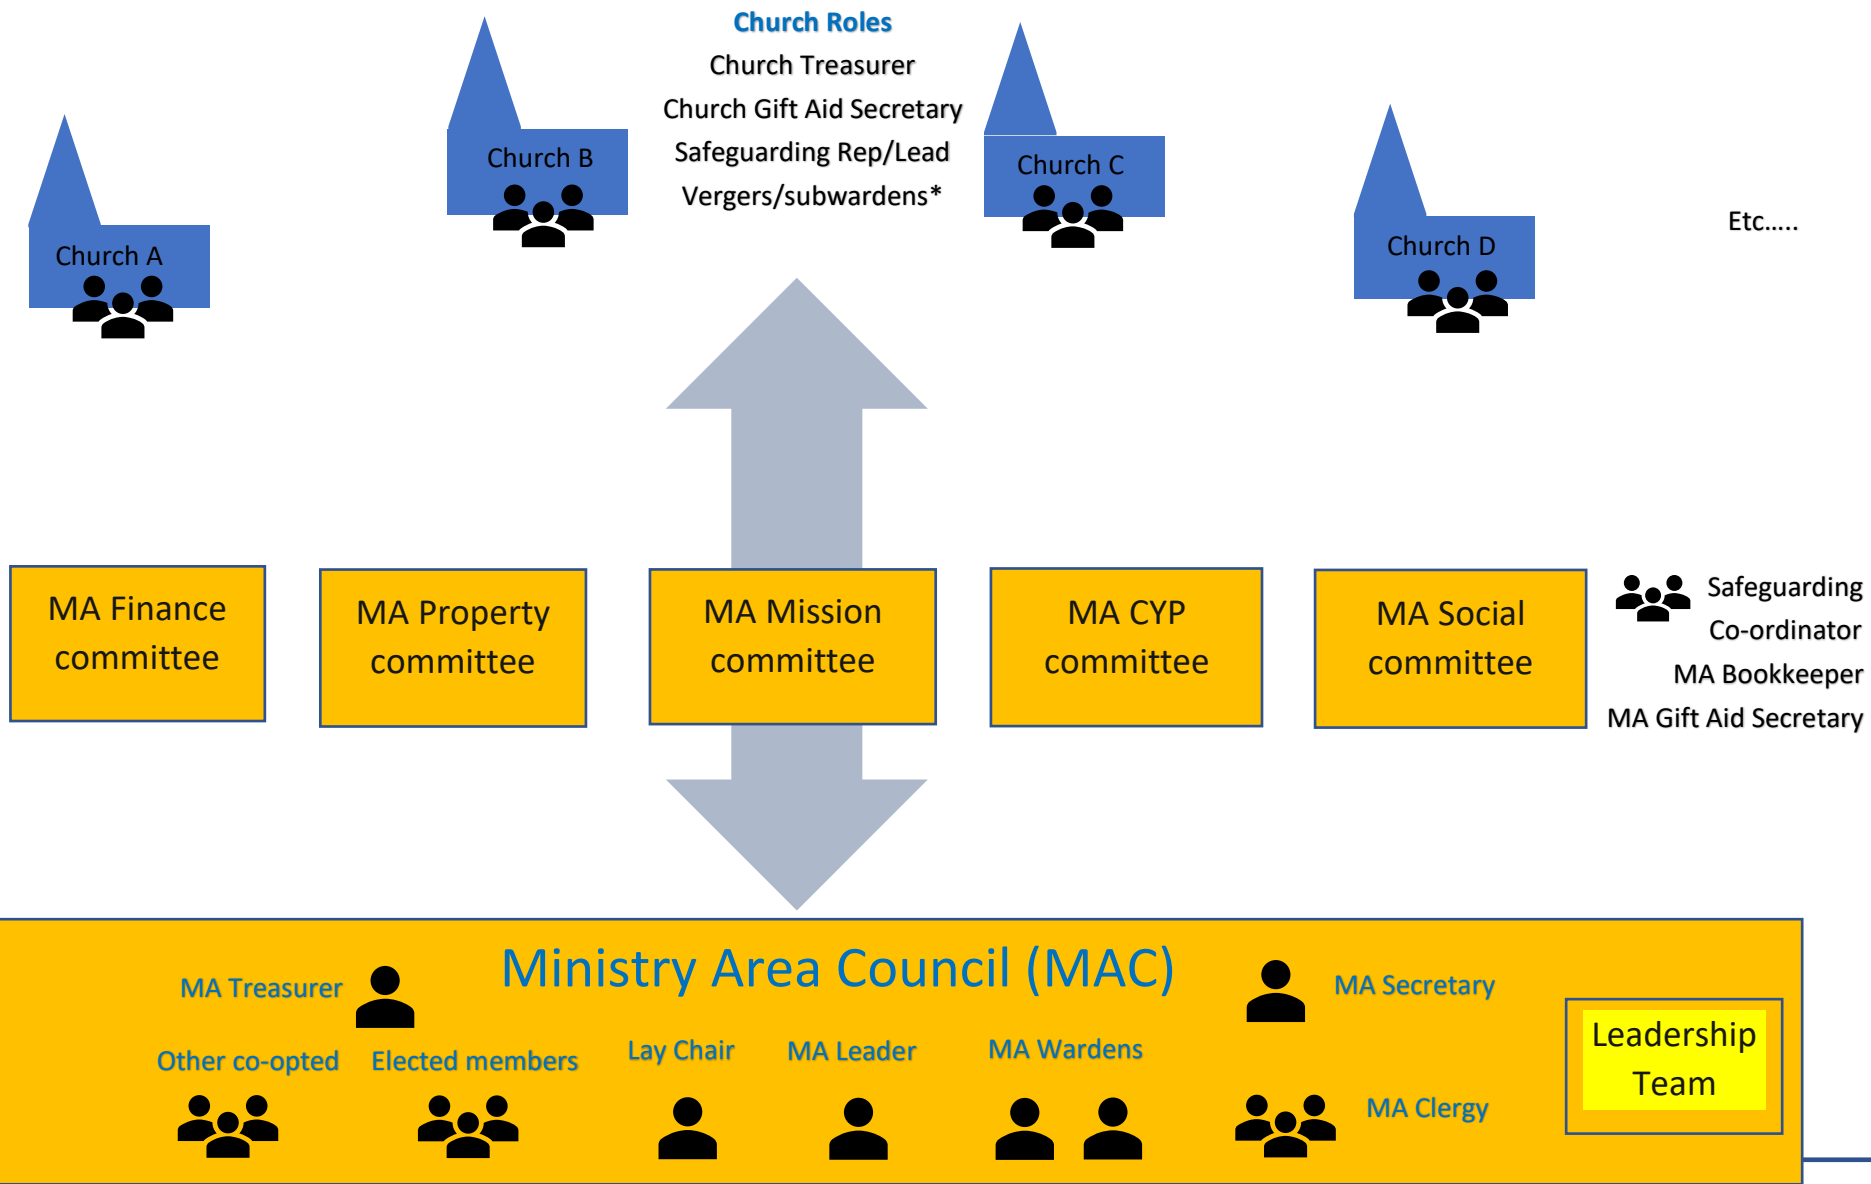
Church Roles
Church Treasurer
Church Gift Aid Secretary
Safeguarding Rep/Lead
Vergers/subwardens*

Church A

Church B

Church C

Church D

Etc.....

MA Finance committee

MA Property committee

MA Mission committee

MA CYP committee

MA Social committee

Safeguarding Co-ordinator
MA Bookkeeper
MA Gift Aid Secretary

Ministry Area Council (MAC)

MA Treasurer

MA Secretary

Other co-opted

Elected members

Lay Chair

MA Leader

MA Wardens

MA Clergy

Leadership Team